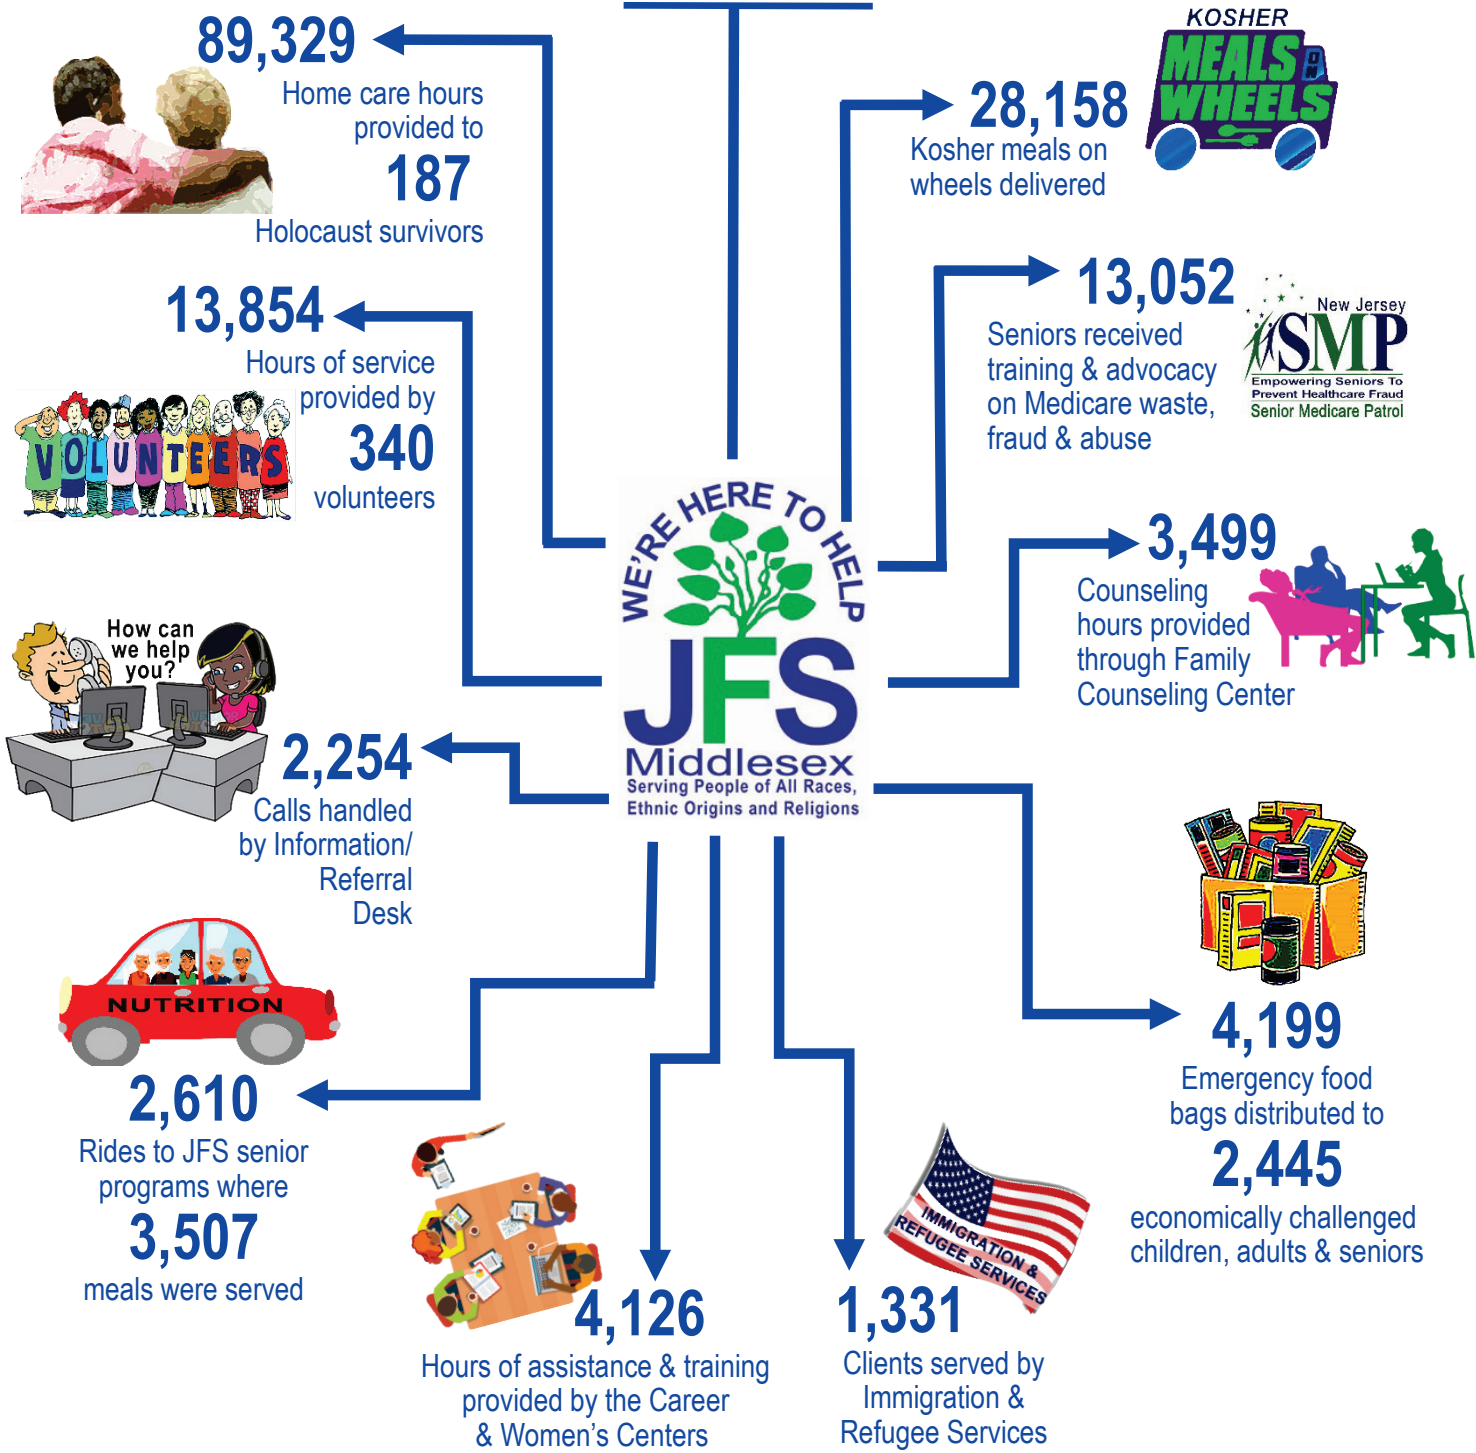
89,329
Home care hours provided to
187
Holocaust survivors

KOSHER
MEALS ON WHEELS

28,158
Kosher meals on wheels delivered

13,854
Hours of service provided by
340
volunteers

VOLUNTEERS

13,052
Seniors received training & advocacy on Medicare waste, fraud & abuse

New Jersey
SMP
Empowering Seniors To Prevent Healthcare Fraud
Senior Medicare Patrol

WE'RE HERE TO HELP
JFS
Middlesex
Serving People of All Races, Ethnic Origins and Religions

3,499
Counseling hours provided through Family Counseling Center

How can we help you?

2,254
Calls handled by Information/ Referral Desk

NUTRITION

4,199
Emergency food bags distributed to
2,445
economically challenged children, adults & seniors

2,610
Rides to JFS senior programs where
3,507
meals were served

IMMIGRATION & REFUGEE SERVICES

4,126
Hours of assistance & training provided by the Career & Women's Centers

1,331
Clients served by Immigration & Refugee Services